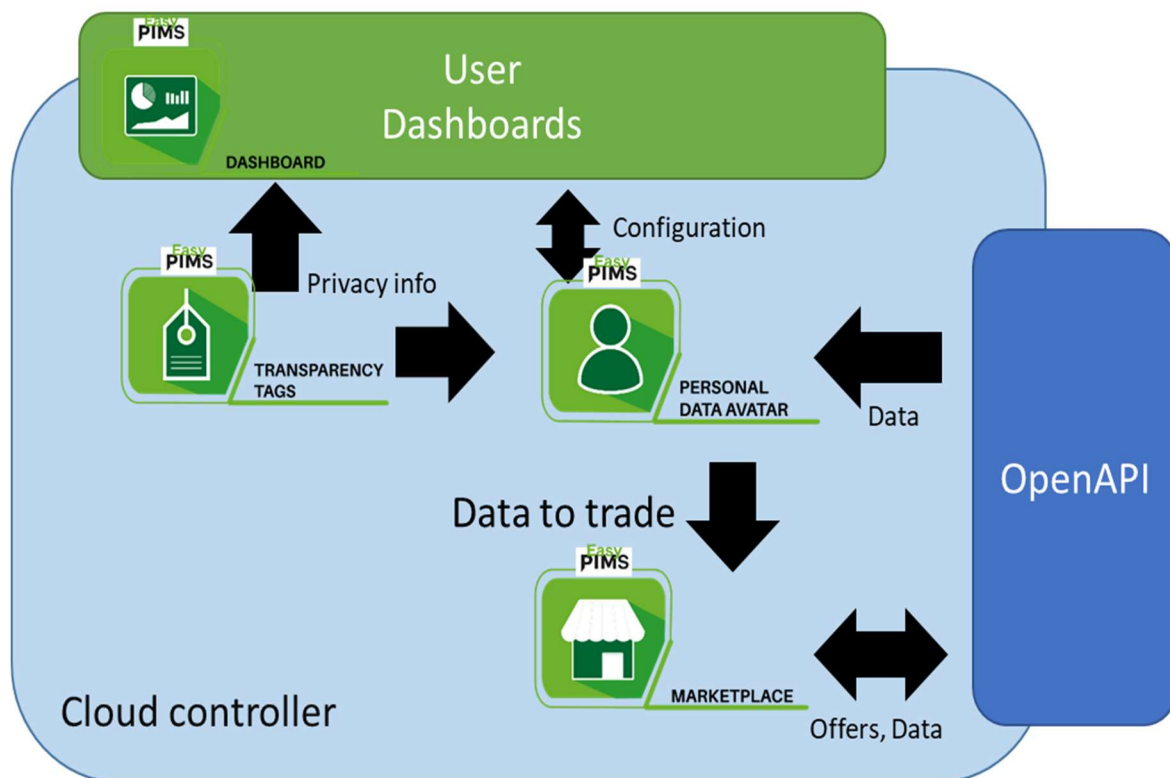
Easy
PIMS
DASHBOARD

User
Dashboards

Configuration

Easy
PIMS
TRANSPARENCY
TAGS

Privacy info

Easy
PIMS
PERSONAL
DATA AVATAR

Data

OpenAPI

Data to trade

Easy
PIMS
MARKETPLACE

Offers, Data

Cloud controller